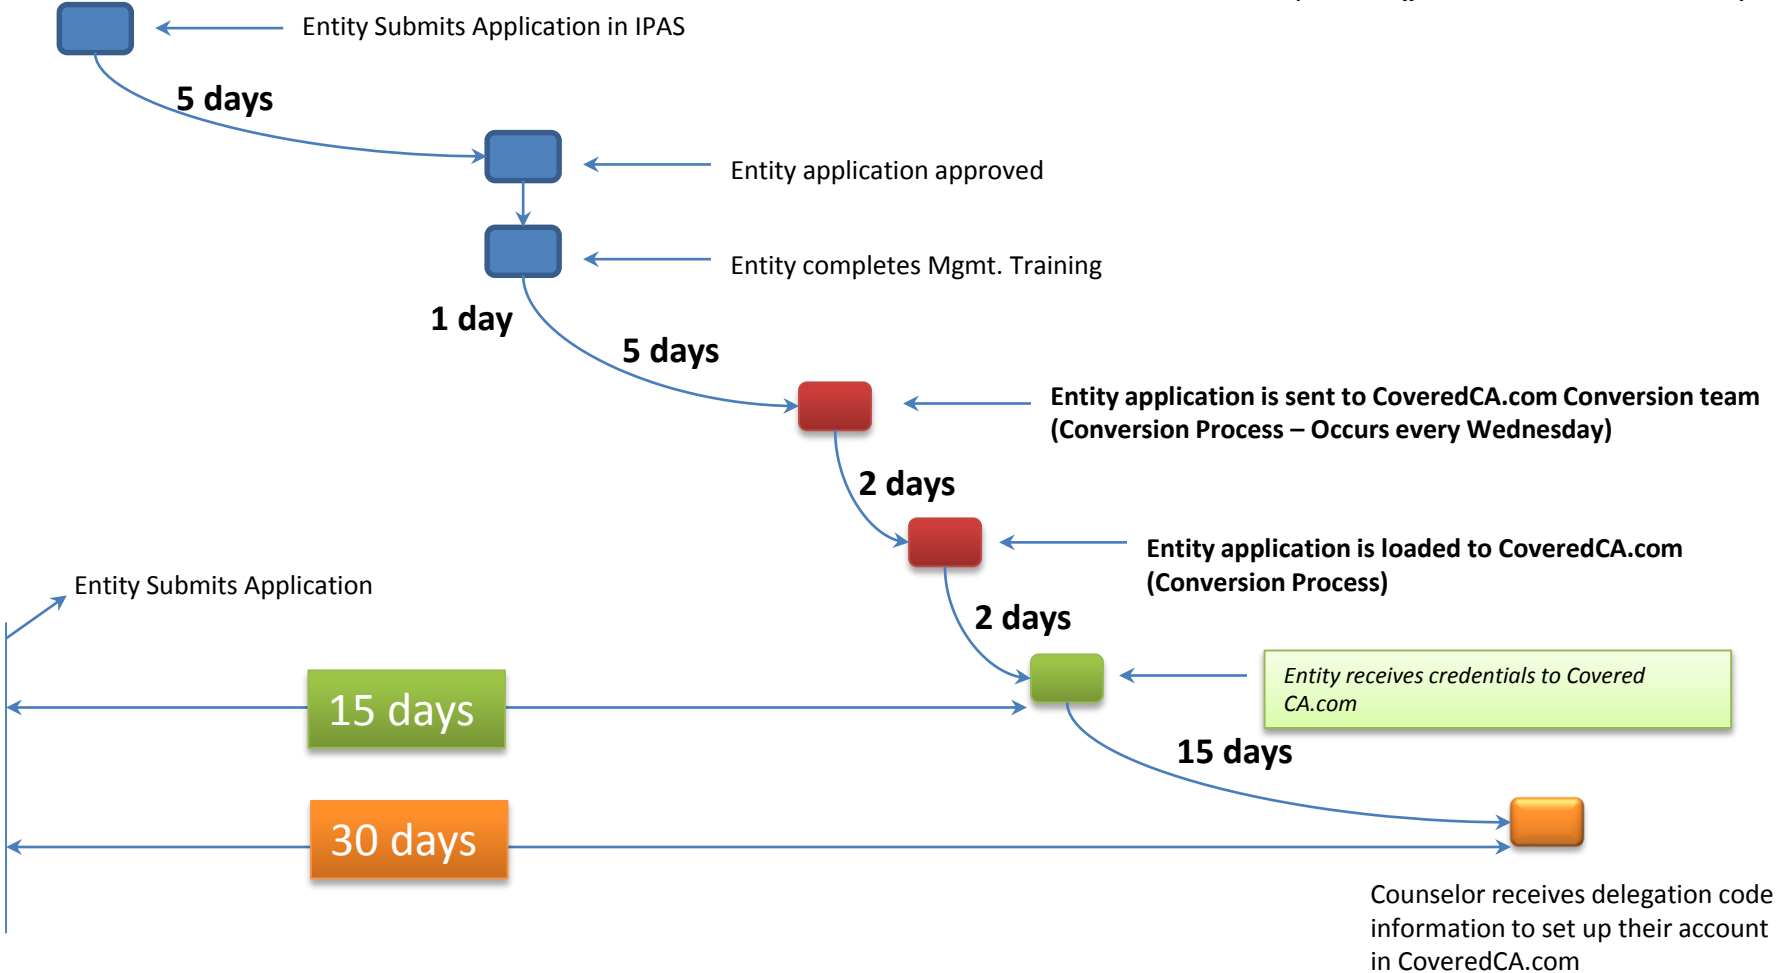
Entity Submits Application in IPAS

5 days

Entity application approved

Entity completes Mgmt. Training

1 day

5 days

Entity application is sent to CoveredCA.com Conversion team (Conversion Process – Occurs every Wednesday)

2 days

Entity application is loaded to CoveredCA.com (Conversion Process)

Entity Submits Application

2 days

15 days

Entity receives credentials to Covered CA.com

15 days

30 days

Counselor receives delegation code information to set up their account in CoveredCA.com